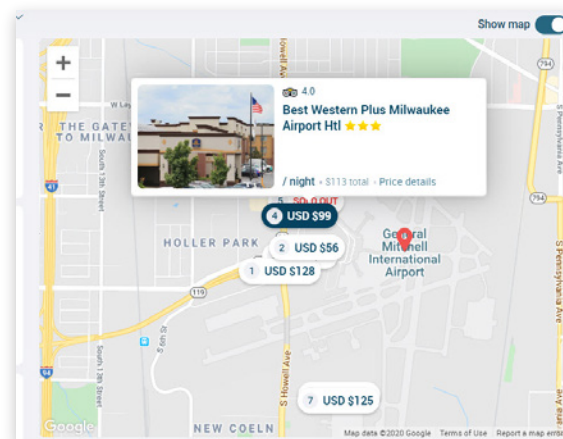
Show map

+
−

4.0
Best Western Plus Milwaukee Airport Htl ★★★

/ night · $113 total · Price details

W Lay
THE GATE TO MILWAU
41
South 13th Street
S Howell Ave
794
S Pennsylvania Ave
5 SOLD OUT
4 USD $99
HOLLER PARK
2 USD $56
1 USD $128
General Mitchell International Airport
119
S 6th St
South 13th Street
94
S Howell Ave
7 USD $125
S Pennsylvania Ave
Google
NEW COELN
Map data ©2020 Google Terms of Use Report a map error